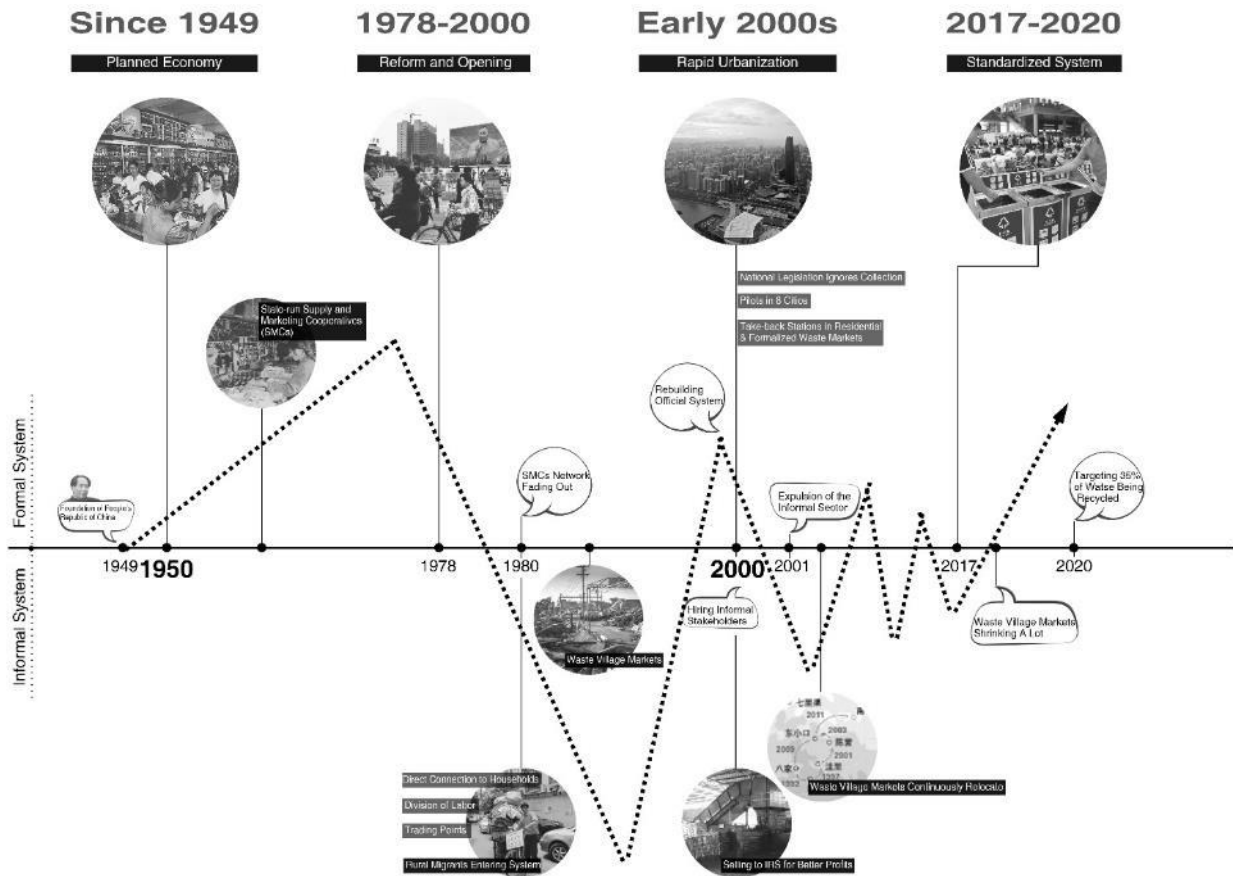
Since 1949
Planned Economy

1978-2000
Reform and Opening

Early 2000s
Rapid Urbanization

2017-2020
Standardized System

State-run Supply and Marketing Cooperatives (SMCs)

National Legislation Ignores Collection
Pilots in 8 Cities
Take-back Stations in Residential & Formalized Waste Markets

Rebuilding Official System

SMCs Network Fading Out

Expulsion of the Informal Sector

Targeting 35% of Watse Being Recycled

Foundation of People's Republic of China

Formal System
Informal System

1949 1950 1978 1980 2000 2001 2017 2020

Hiring Informal Stakeholders

Waste Village Markets

Waste Village Markets Shrinking A Lot

七里渠 2011 东小口 2009 2003 2001 八家 1992 1997

Waste Village Markets Continuously Relocate

Direct Connection to Households
Division of Labor
Trading Points
Rural Migrants Entering System

Selling to IRS for Better Profits